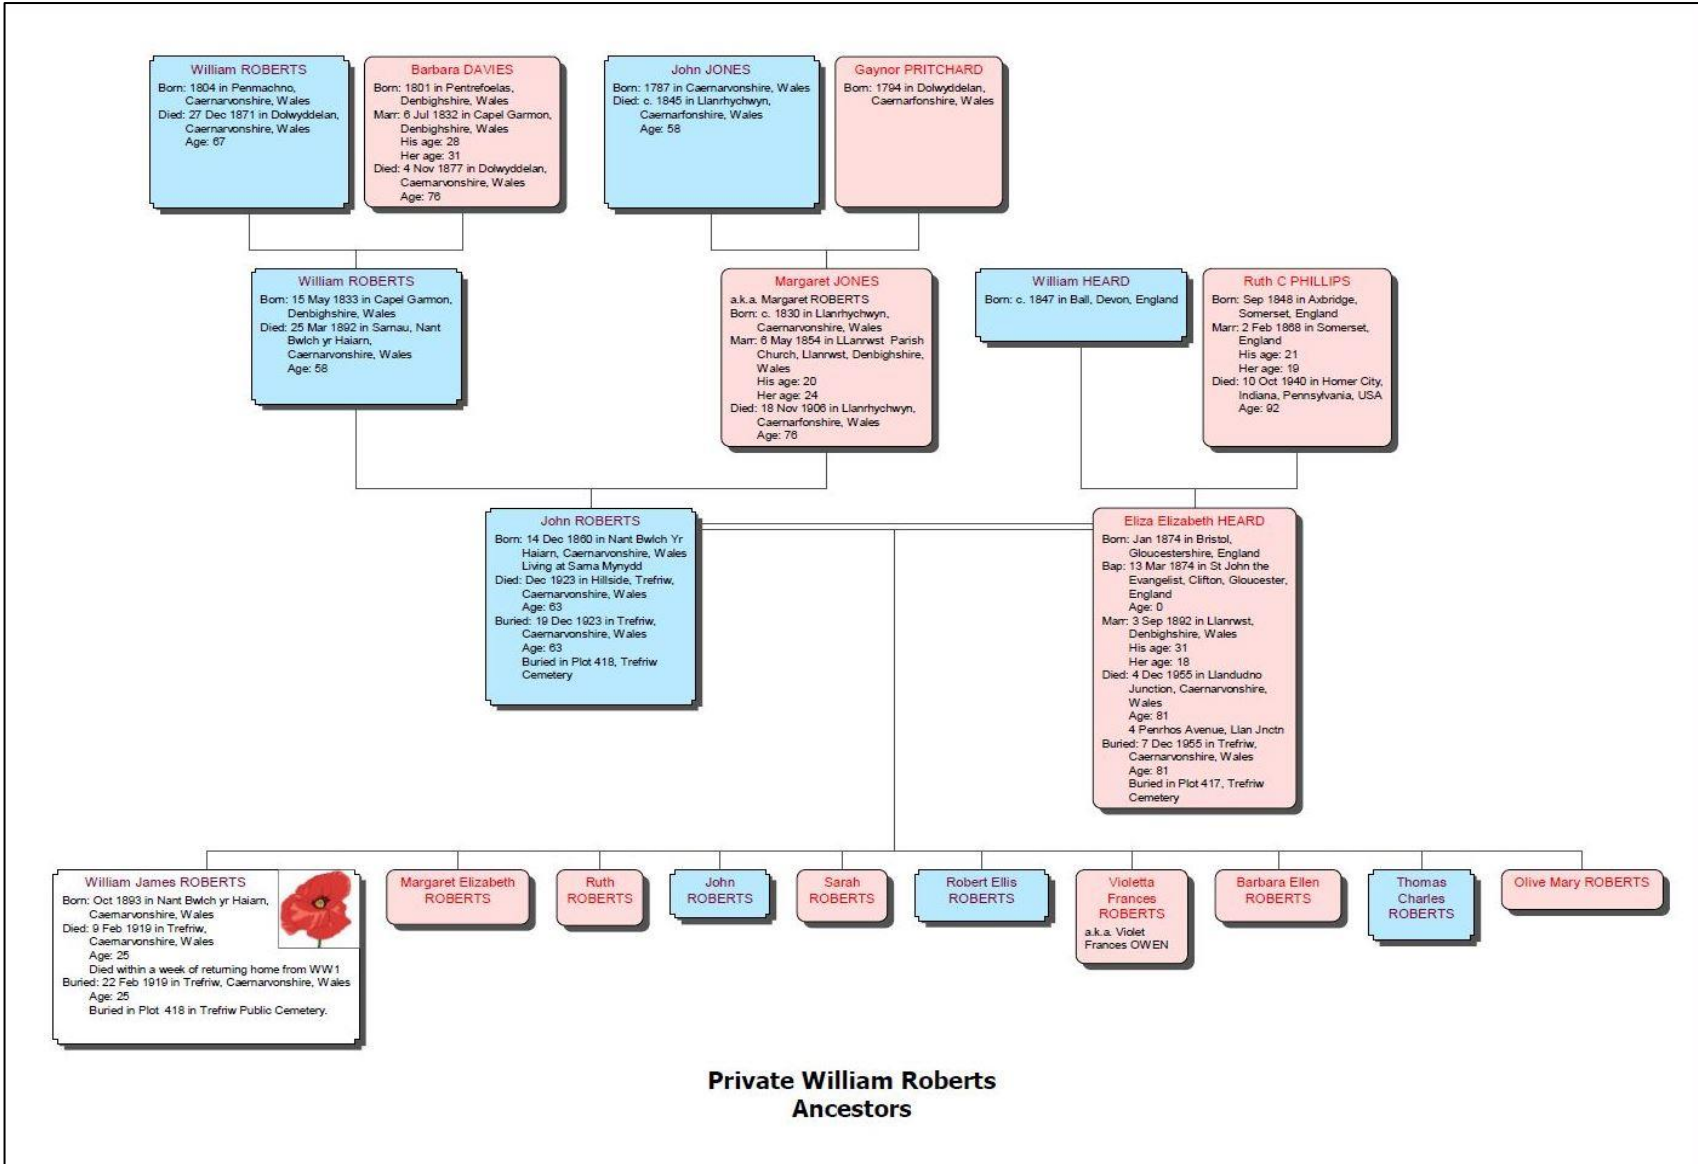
William ROBERTS
Born: 1804 in Penmachno, Caernarvonshire, Wales
Died: 27 Dec 1871 in Dolwyddelan, Caernarvonshire, Wales
Age: 67

Barbara DAVIES
Born: 1801 in Pentrefoelas, Denbighshire, Wales
Marr: 6 Jul 1832 in Capel Garmon, Denbighshire, Wales
His age: 28
Her age: 31
Died: 4 Nov 1877 in Dolwyddelan, Caernarvonshire, Wales
Age: 76

John JONES
Born: 1787 in Caernarvonshire, Wales
Died: c. 1845 in Llanrhychwyn, Caernarfonshire, Wales
Age: 58

Gaynor PRITCHARD
Born: 1794 in Dolwyddelan, Caernarfonshire, Wales

William ROBERTS
Born: 15 May 1833 in Capel Garmon, Denbighshire, Wales
Died: 25 Mar 1892 in Sarnau, Nant Bwlch yr Haiarn, Caernarvonshire, Wales
Age: 58

Margaret JONES
a.k.a. Margaret ROBERTS
Born: c. 1830 in Llanrhychwyn, Caernarvonshire, Wales
Marr: 6 May 1854 in LLanrwst Parish Church, Llanrwst, Denbighshire, Wales
His age: 20
Her age: 24
Died: 18 Nov 1906 in Llanrhychwyn, Caernarfonshire, Wales
Age: 76

William HEARD
Born: c. 1847 in Ball, Devon, England

Ruth C PHILLIPS
Born: Sep 1848 in Axbridge, Somerset, England
Marr: 2 Feb 1868 in Somerset, England
His age: 21
Her age: 19
Died: 10 Oct 1940 in Homer City, Indiana, Pennsylvania, USA
Age: 92

John ROBERTS
Born: 14 Dec 1860 in Nant Bwlch Yr Haiarn, Caernarvonshire, Wales
Living at Sarna Mynydd
Died: Dec 1923 in Hillside, Trefriw, Caernarvonshire, Wales
Age: 63
Buried: 19 Dec 1923 in Trefriw, Caernarvonshire, Wales
Age: 63
Buried in Plot 418, Trefriw Cemetery

Eliza Elizabeth HEARD
Born: Jan 1874 in Bristol, Gloucestershire, England
Bap: 13 Mar 1874 in St John the Evangelist, Clifton, Gloucester, England
Age: 0
Marr: 3 Sep 1892 in Llanrwst, Denbighshire, Wales
His age: 31
Her age: 18
Died: 4 Dec 1955 in Llandudno Junction, Caernarvonshire, Wales
Age: 81
4 Penrhos Avenue, Llan Jnctn
Buried: 7 Dec 1955 in Trefriw, Caernarvonshire, Wales
Age: 81
Buried in Plot 417, Trefriw Cemetery

William James ROBERTS
Born: Oct 1893 in Nant Bwlch yr Haiarn, Caernarvonshire, Wales
Died: 9 Feb 1919 in Trefriw, Caernarvonshire, Wales
Age: 25
Died within a week of returning home from WW1
Buried: 22 Feb 1919 in Trefriw, Caernarvonshire, Wales
Age: 25
Buried in Plot 418 in Trefriw Public Cemetery.

Margaret Elizabeth ROBERTS

Ruth ROBERTS

John ROBERTS

Sarah ROBERTS

Robert Ellis ROBERTS

Violetta Frances ROBERTS
a.k.a. Violet Frances OWEN

Barbara Ellen ROBERTS

Thomas Charles ROBERTS

Olive Mary ROBERTS

Private William Roberts
Ancestors